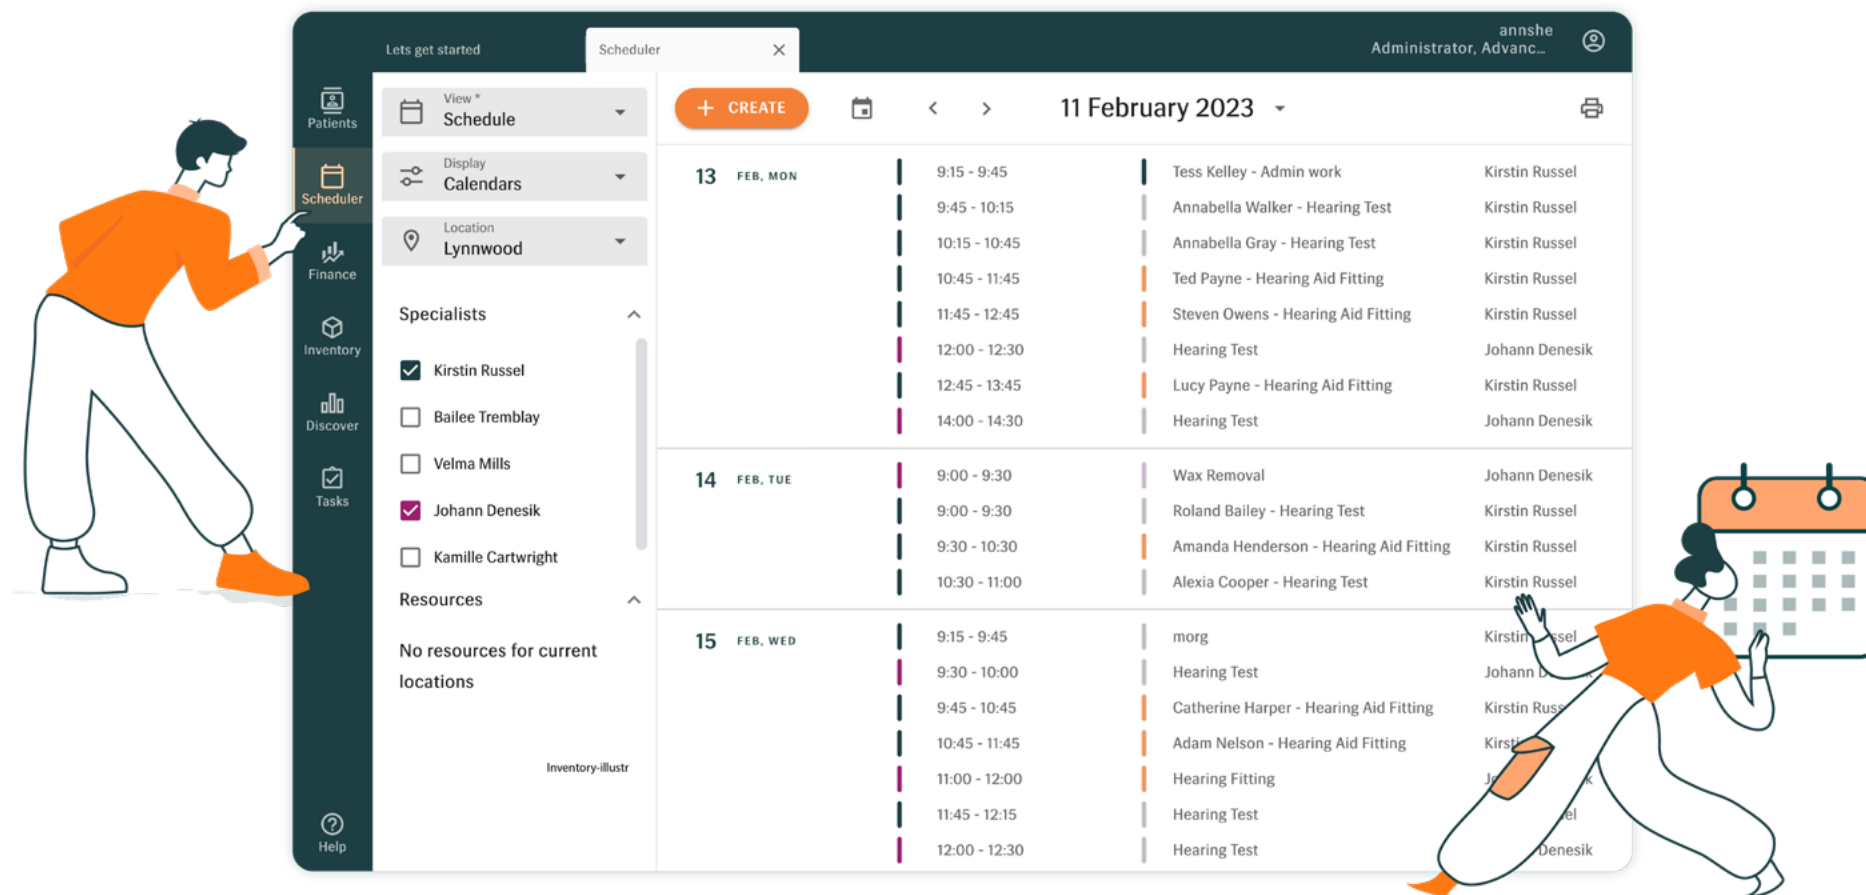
Lets get started

Scheduler

annshe
Administrator, Advanc...

Patients
Scheduler
Finance
Inventory
Discover
Tasks
Help

View *
Schedule

Display
Calendars

Location
Lynnwood

Specialists

Kirstin Russel
Bailee Tremblay
Velma Mills
Johann Denesik
Kamille Cartwright

Resources

No resources for current locations

Inventory-illustr

CREATE

11 February 2023

| 13 | FEB, MON | 9:15 - 9:45 | Tess Kelley - Admin work | Kirstin Russel |
|---|---|---|---|---|
| | | 9:45 - 10:15 | Annabella Walker - Hearing Test | Kirstin Russel |
| | | 10:15 - 10:45 | Annabella Gray - Hearing Test | Kirstin Russel |
| | | 10:45 - 11:45 | Ted Payne - Hearing Aid Fitting | Kirstin Russel |
| | | 11:45 - 12:45 | Steven Owens - Hearing Aid Fitting | Kirstin Russel |
| | | 12:00 - 12:30 | Hearing Test | Johann Denesik |
| | | 12:45 - 13:45 | Lucy Payne - Hearing Aid Fitting | Kirstin Russel |
| | | 14:00 - 14:30 | Hearing Test | Johann Denesik |
| 14 | FEB, TUE | 9:00 - 9:30 | Wax Removal | Johann Denesik |
| | | 9:00 - 9:30 | Roland Bailey - Hearing Test | Kirstin Russel |
| | | 9:30 - 10:30 | Amanda Henderson - Hearing Aid Fitting | Kirstin Russel |
| | | 10:30 - 11:00 | Alexia Cooper - Hearing Test | Kirstin Russel |
| 15 | FEB, WED | 9:15 - 9:45 | morg | Kirstin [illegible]ssel |
| | | 9:30 - 10:00 | Hearing Test | Johann D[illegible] |
| | | 9:45 - 10:45 | Catherine Harper - Hearing Aid Fitting | Kirstin Russ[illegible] |
| | | 10:45 - 11:45 | Adam Nelson - Hearing Aid Fitting | Kirst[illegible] |
| | | 11:00 - 12:00 | Hearing Fitting | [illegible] |
| | | 11:45 - 12:15 | Hearing Test | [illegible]el |
| | | 12:00 - 12:30 | Hearing Test | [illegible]Denesik |